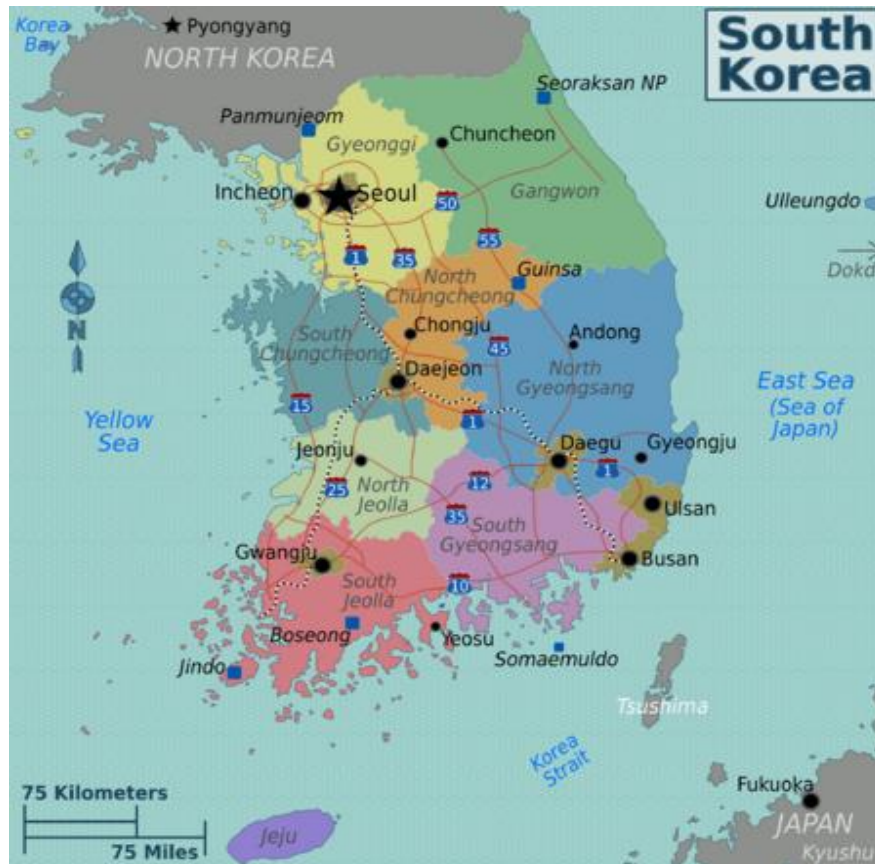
South Korea

Korea Bay

Pyongyang

NORTH KOREA

Seoraksan NP

Panmunjeom

Gyeonggi

Chuncheon

Incheon

Seoul

50

Gangwon

Ulleungdo

55

1

35

Dokd

Guinsa

North Chungcheong

N

South Chungcheong

Chongju

Andong

45

Daejeon

North Gyeongsang

East Sea (Sea of Japan)

Yellow Sea

15

1

Daegu

Gyeongju

Jeonju

1

12

25

North Jeolla

Ulsan

35

South Gyeongsang

Gwangju

Busan

10

South Jeolla

Boseong

Yeosu

Somaemuldo

Jindo

Tsushima

Korea Strait

75 Kilometers

75 Miles

Jeju

Fukuoka

JAPAN

Kyushu